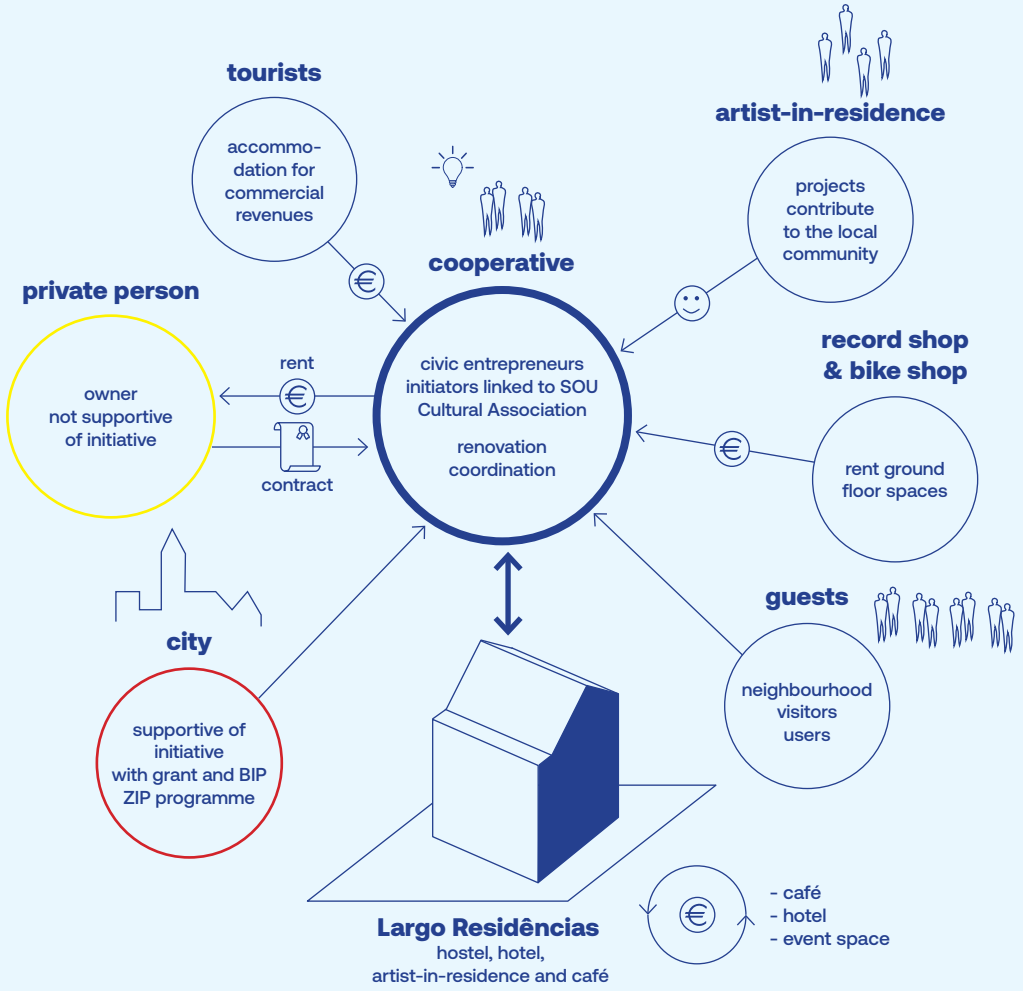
tourists

accommodation for commercial revenues

artist-in-residence

projects contribute to the local community

cooperative

private person

owner not supportive of initiative

rent

contract

civic entrepreneurs initiators linked to SOU Cultural Association

renovation coordination

record shop & bike shop

rent ground floor spaces

guests

neighbourhood visitors users

city

supportive of initiative with grant and BIP ZIP programme

Largo Residências
hostel, hotel, artist-in-residence and café

- café
- hotel
- event space